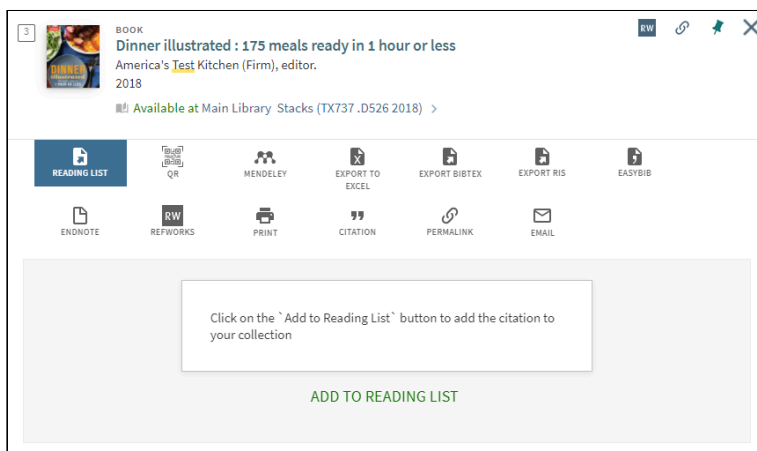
3

DINNER

BOOK

Dinner illustrated : 175 meals ready in 1 hour or less

America's Test Kitchen (Firm), editor.

2018

Available at Main Library Stacks (TX737 .D526 2018) >

RW

READING LIST

QR

MENDELEY

EXPORT TO EXCEL

EXPORT BIBTEX

EXPORT RIS

EASYBIB

ENDNOTE

RW

REFWORKS

PRINT

CITATION

PERMALINK

EMAIL

Click on the `Add to Reading List` button to add the citation to your collection

ADD TO READING LIST